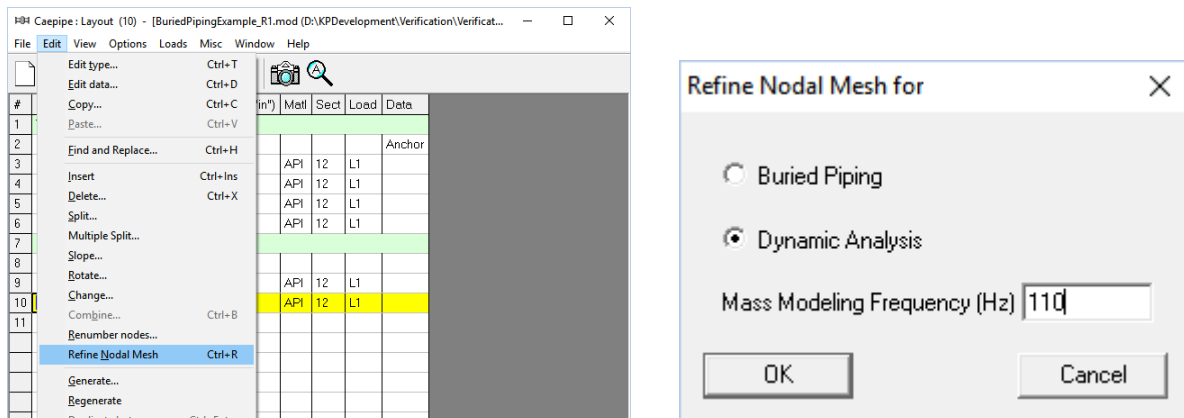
Caepipe : Layout (10) - [BuriedPipingExample_R1.mod (D:\KPDevelopment\Verification\Verificat...

File Edit View Options Loads Misc Window Help

| Edit type... | Ctrl+T |
|---|---|
| Edit data... | Ctrl+D |
| Copy... | Ctrl+C |
| Paste... | Ctrl+V |
| Find and Replace... | Ctrl+H |
| Insert | Ctrl+Ins |
| Delete... | Ctrl+X |
| Split... | |
| Multiple Split... | |
| Slope... | |
| Rotate... | |
| Change... | |
| Combine... | Ctrl+B |
| Renumber nodes... | |
| Refine Nodal Mesh | Ctrl+R |
| Generate... | |
| Regenerate | |

| # | (in") | Matl | Sect | Load | Data |
|---|---|---|---|---|---|
| 1 | | | | | |
| 2 | | | | | Anchor |
| 3 | | API | 12 | L1 | |
| 4 | | API | 12 | L1 | |
| 5 | | API | 12 | L1 | |
| 6 | | API | 12 | L1 | |
| 7 | | | | | |
| 8 | | | | | |
| 9 | | API | 12 | L1 | |
| 10 | | API | 12 | L1 | |
| 11 | | | | | |

Refine Nodal Mesh for

Buried Piping

Dynamic Analysis

Mass Modeling Frequency (Hz) 110

OK

Cancel